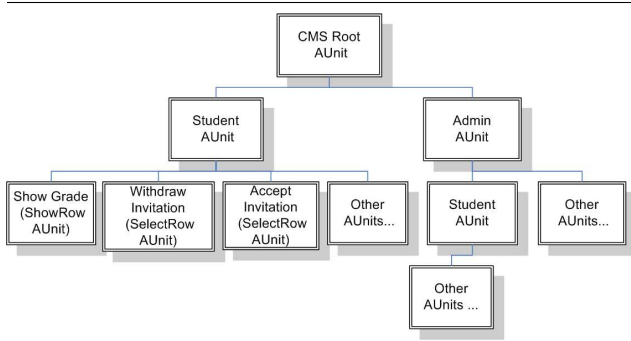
CMS Root AUnit

Student AUnit

Admin AUnit

Show Grade (ShowRow AUnit)

Withdraw Invitation (SelectRow AUnit)

Accept Invitation (SelectRow AUnit)

Other AUnits...

Student AUnit

Other AUnits...

Other AUnits ...